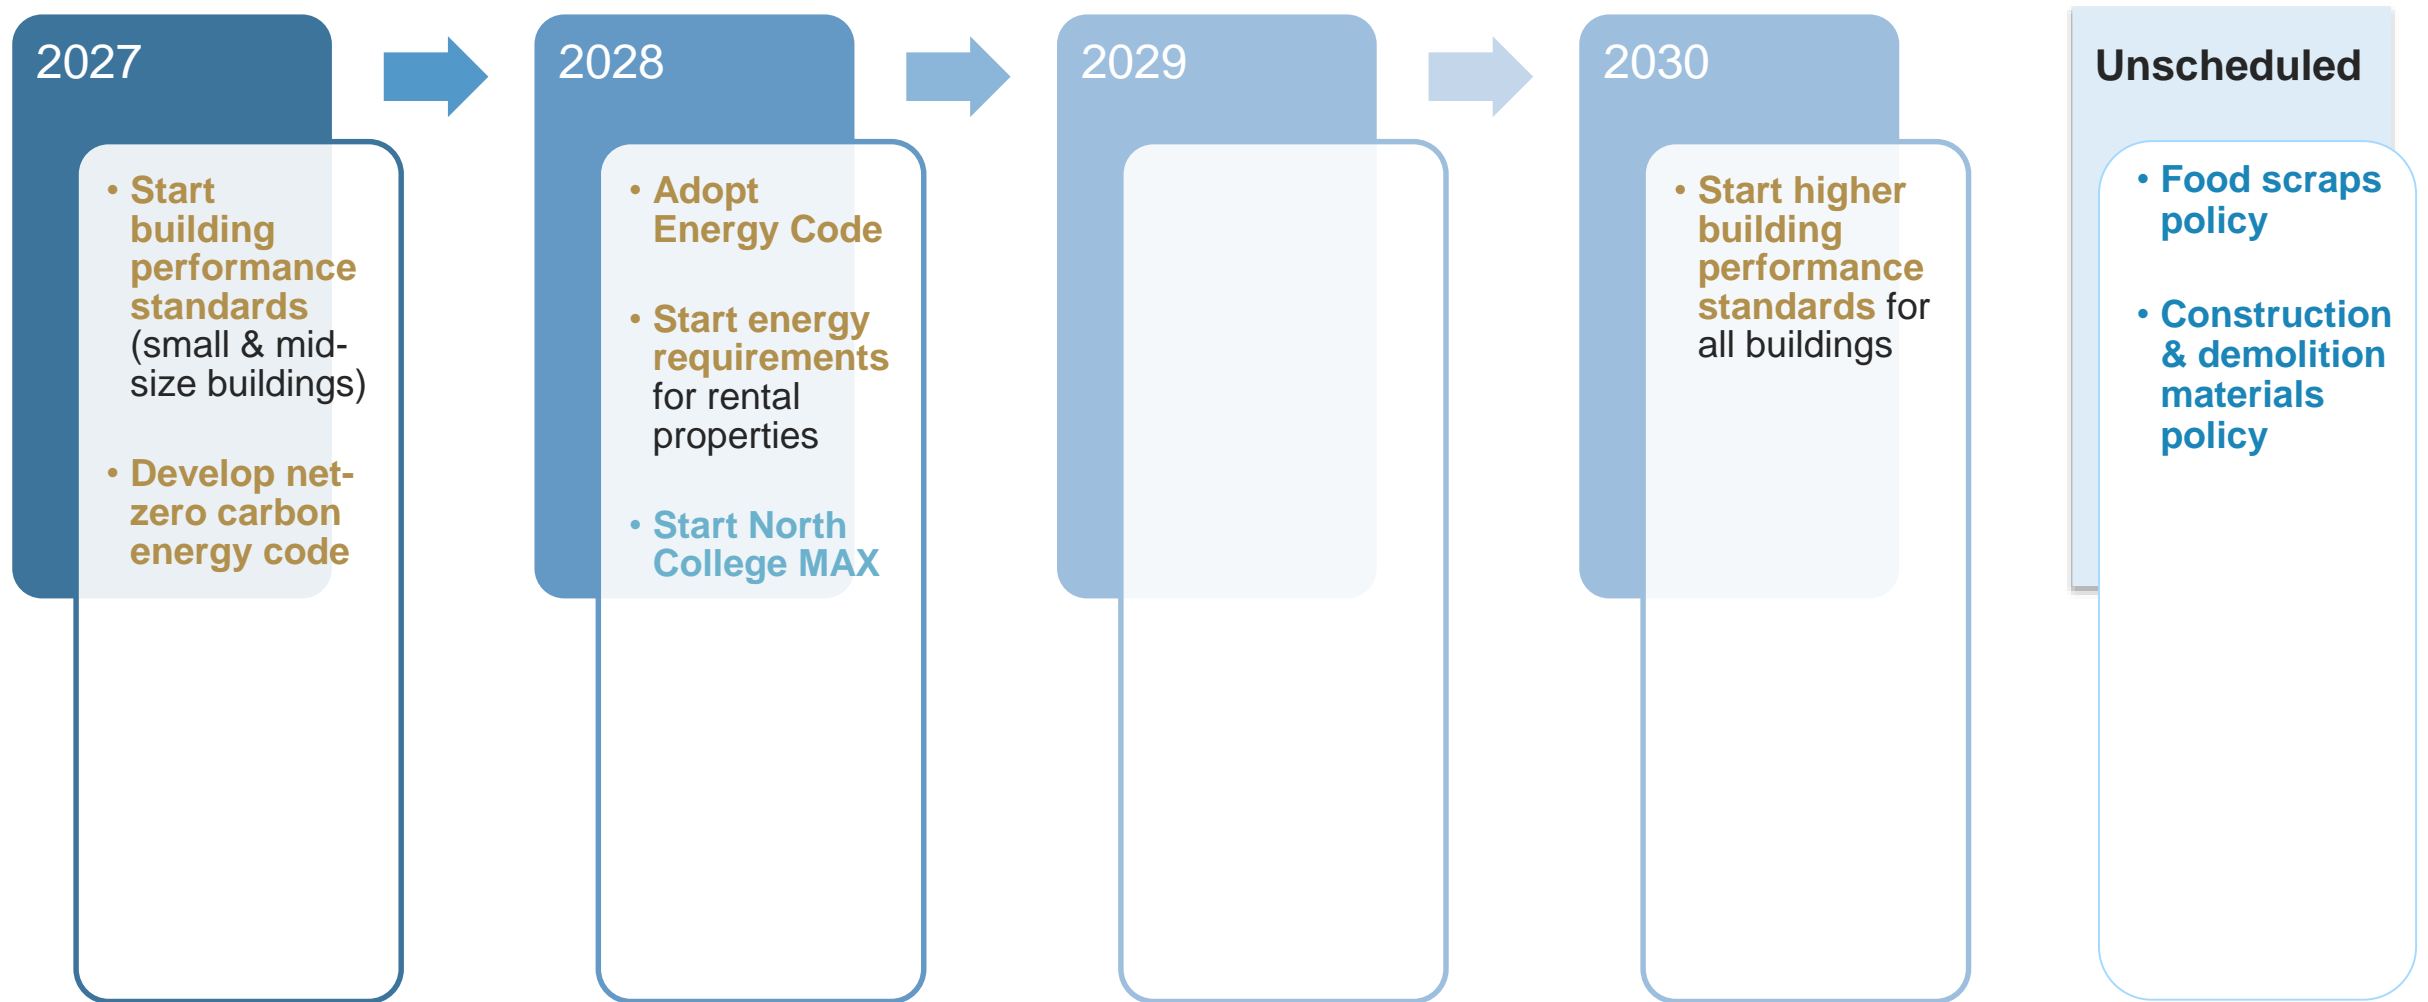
2027

- Start building performance standards (small & mid-size buildings)
- Develop net-zero carbon energy code

2028

- Adopt Energy Code
- Start energy requirements for rental properties
- Start North College MAX

2029

2030

- Start higher building performance standards for all buildings

Unscheduled

- Food scraps policy
- Construction & demolition materials policy